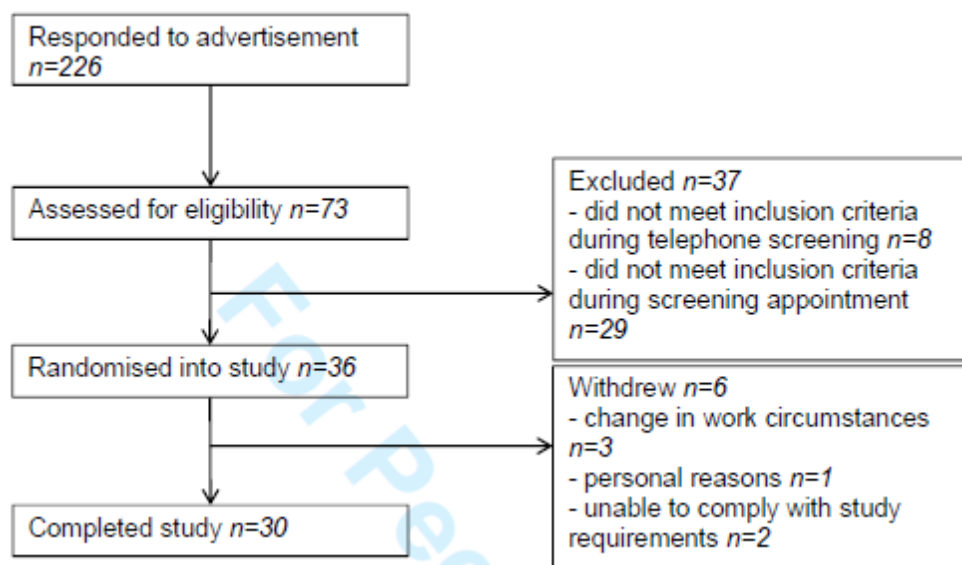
Responded to advertisement
*n=226*

Assessed for eligibility *n=73*

Excluded *n=37*
- did not meet inclusion criteria during telephone screening *n=8*
- did not meet inclusion criteria during screening appointment *n=29*

Randomised into study *n=36*

Withdrew *n=6*
- change in work circumstances *n=3*
- personal reasons *n=1*
- unable to comply with study requirements *n=2*

Completed study *n=30*

For Pe